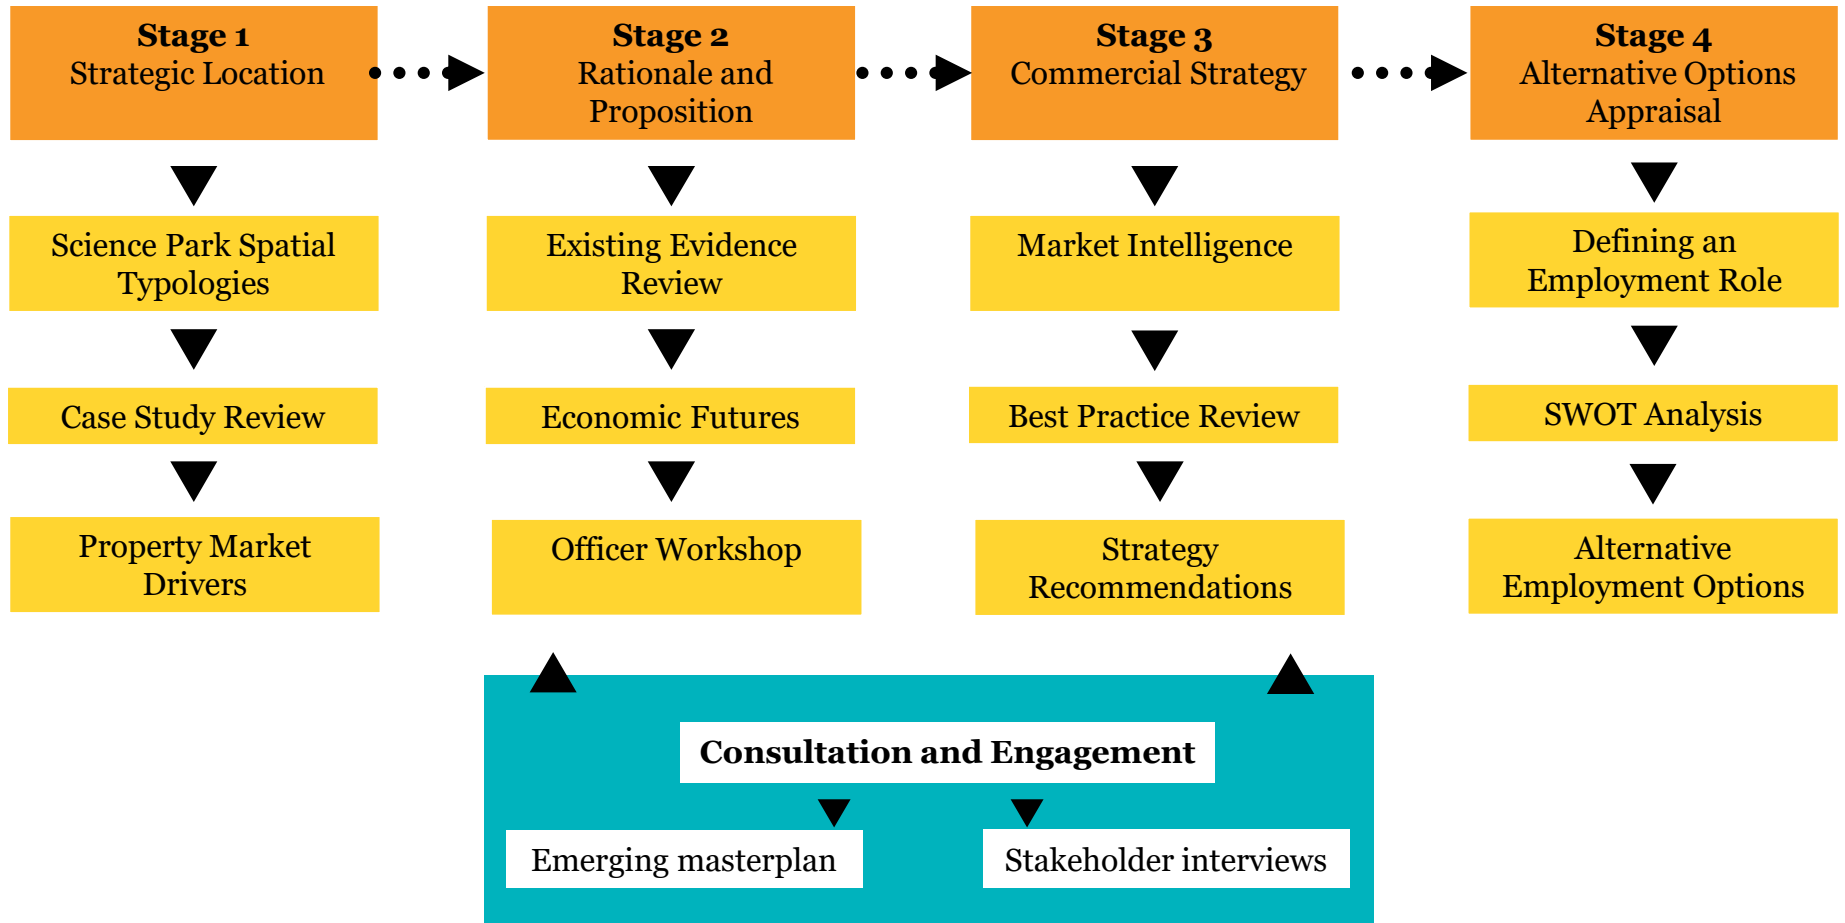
Stage 1
Strategic Location

Science Park Spatial Typologies

Case Study Review

Property Market Drivers

Stage 2
Rationale and Proposition

Existing Evidence Review

Economic Futures

Officer Workshop

Stage 3
Commercial Strategy

Market Intelligence

Best Practice Review

Strategy Recommendations

Stage 4
Alternative Options Appraisal

Defining an Employment Role

SWOT Analysis

Alternative Employment Options

Consultation and Engagement

Emerging masterplan

Stakeholder interviews